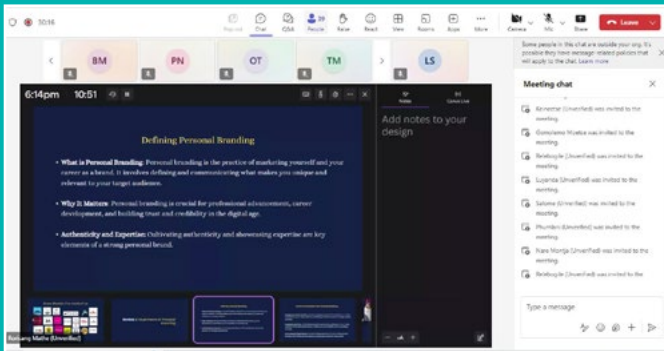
10:16

Pop out Chat Q&A People 29 Raise React View Rooms Apps More Camera Mic Share Leave

BM PN OT TM LS

6:14pm 10:51

Defining Personal Branding

• What is Personal Branding: Personal branding is the practice of marketing yourself and your career as a brand. It involves defining and communicating what makes you unique and relevant to your target audience.

• Why It Matters: Personal branding is crucial for professional advancement, career development, and building trust and credibility in the digital age.

• Authenticity and Expertise: Cultivating authenticity and showcasing expertise are key elements of a strong personal brand.

Notes Canva Live

Add notes to your design

Refiloeng Mathe (Unverified)

Some people in this chat are outside your org. It's possible they have message-related policies that will apply to the chat. Learn more

Meeting chat

Keneilwe (Unverified) was invited to the meeting.

Gomolemo Moeketsi was invited to the meeting.

Relebogile (Unverified) was invited to the meeting.

Luyanda (Unverified) was invited to the meeting.

Salome (Unverified) was invited to the meeting.

Phumlani (Unverified) was invited to the meeting.

Nare Monya (Unverified) was invited to the meeting.

Relebogile (Unverified) was invited to the meeting.

Type a message